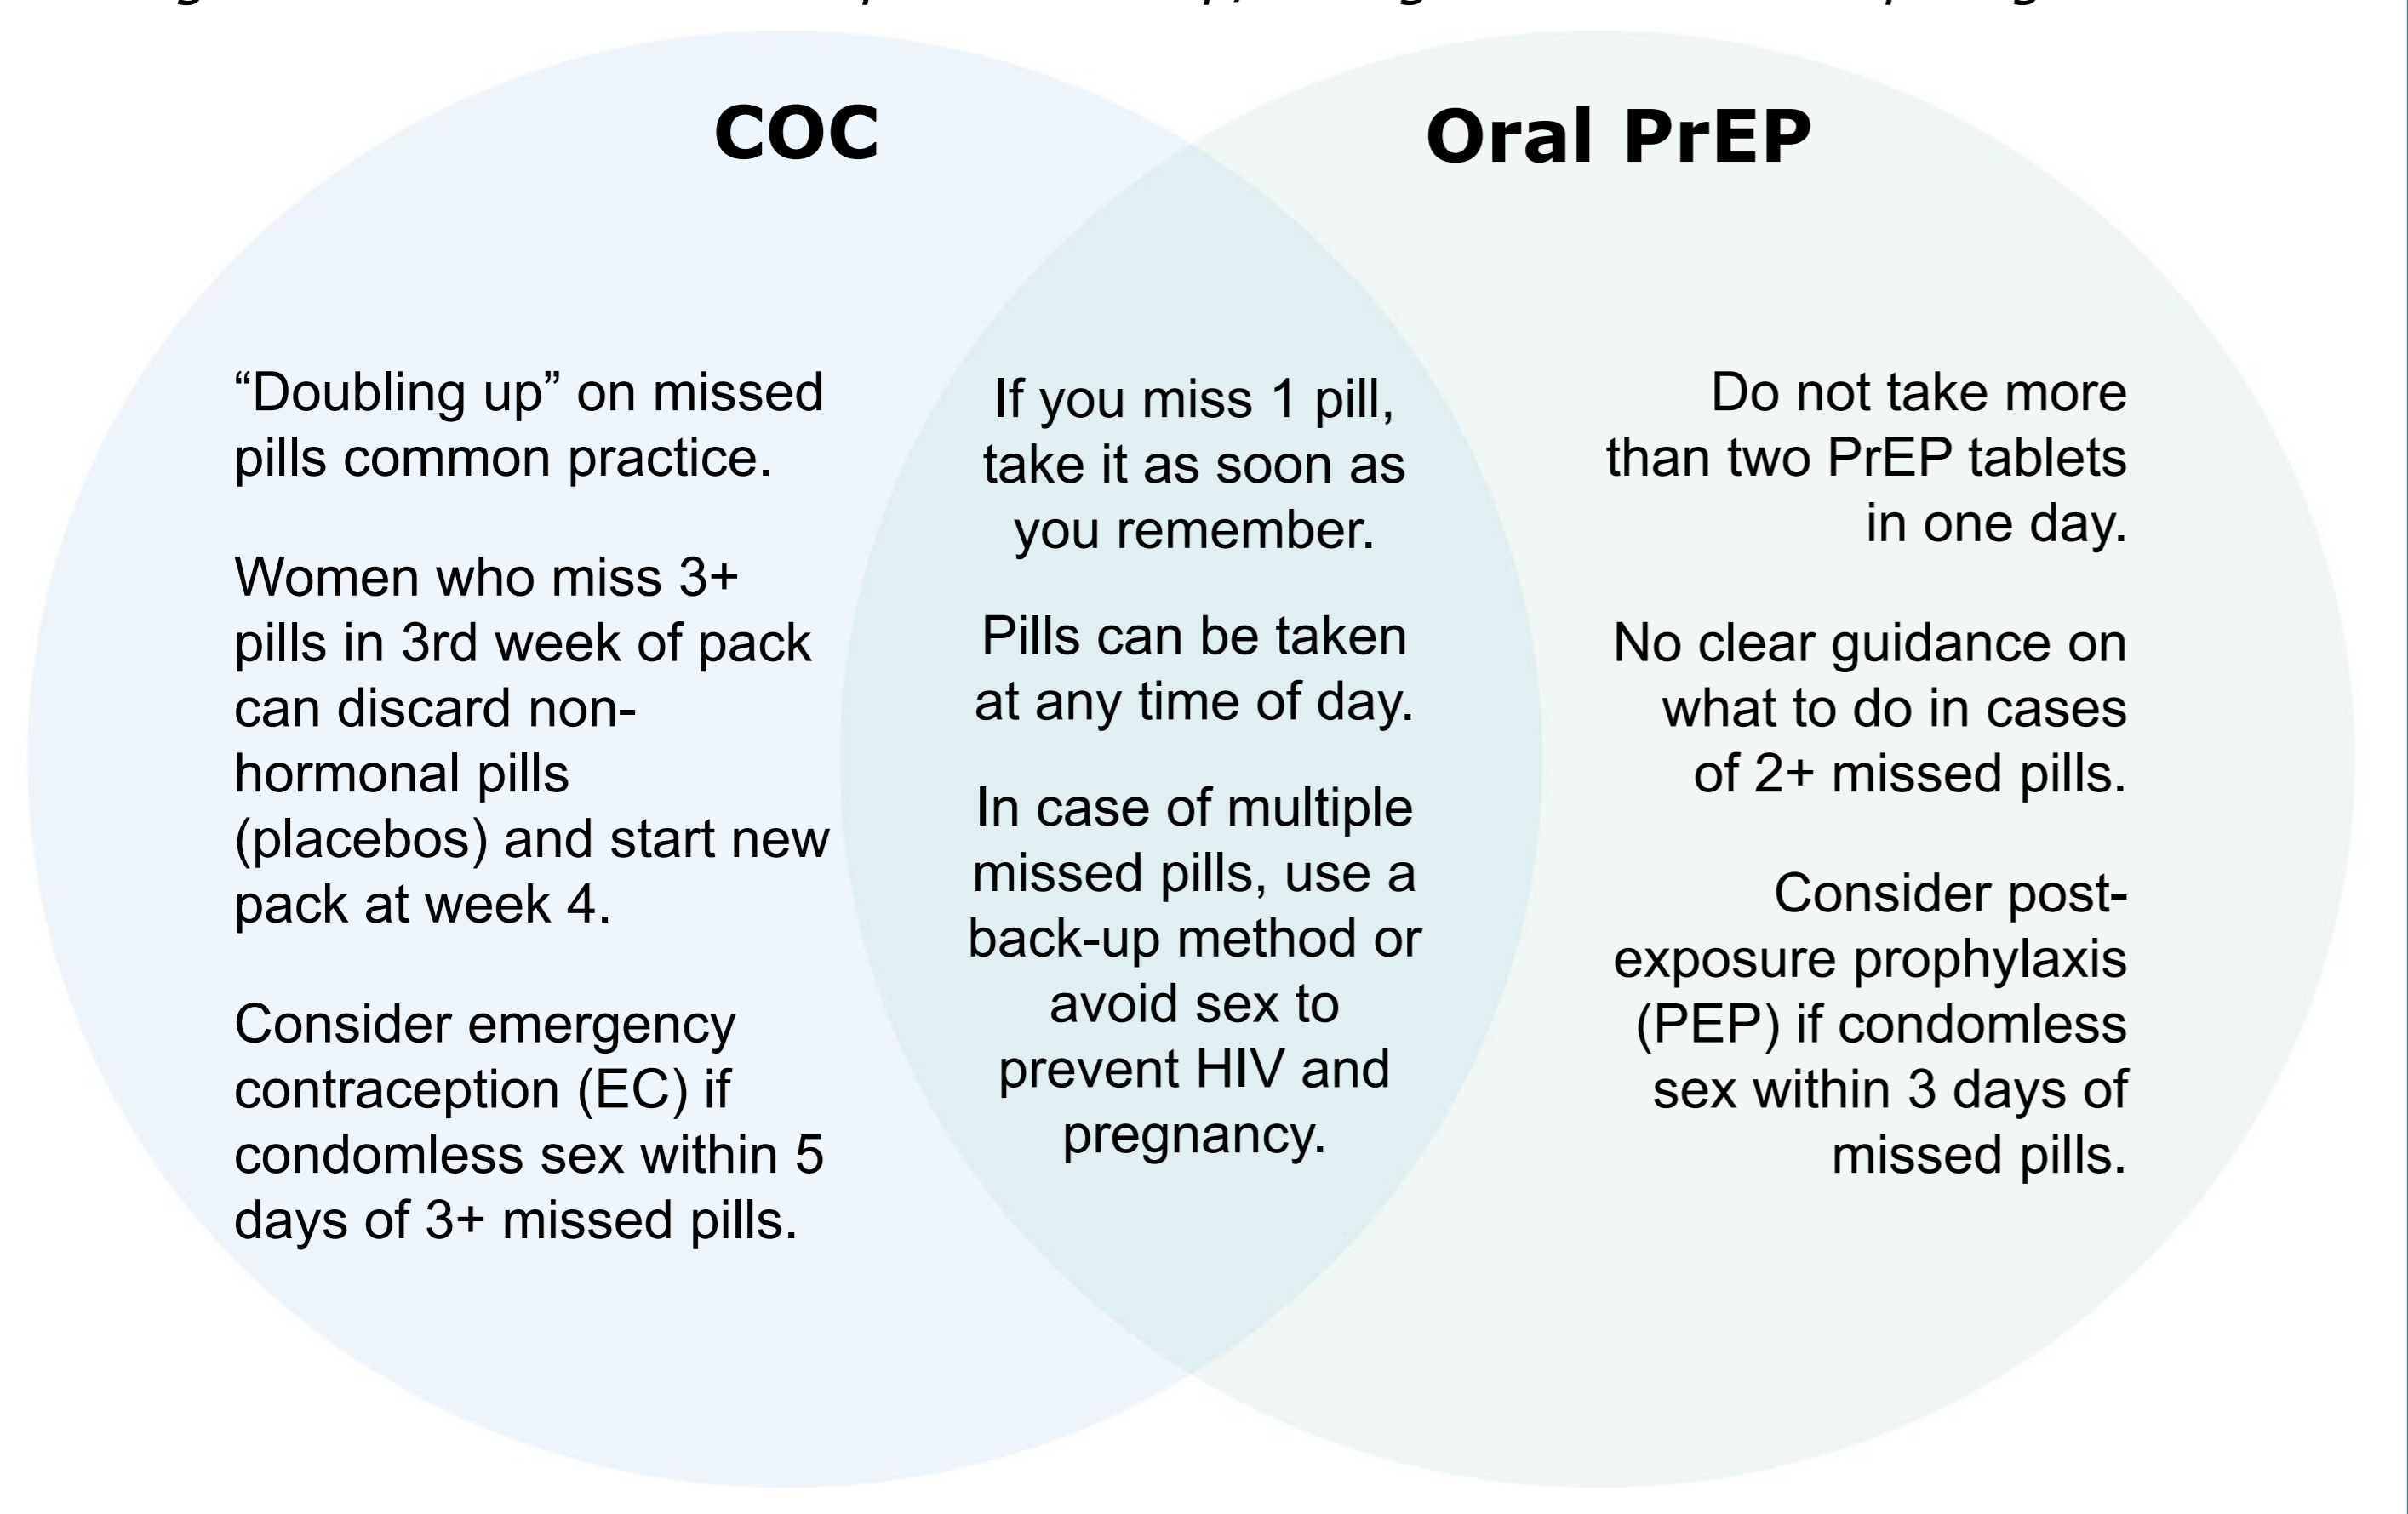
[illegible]

COC

Oral PrEP

“Doubling up” on missed pills common practice.

Women who miss 3+ pills in 3rd week of pack can discard non-hormonal pills (placebos) and start new pack at week 4.

Consider emergency contraception (EC) if condomless sex within 5 days of 3+ missed pills.

If you miss 1 pill, take it as soon as you remember.

Pills can be taken at any time of day.

In case of multiple missed pills, use a back-up method or avoid sex to prevent HIV and pregnancy.

Do not take more than two PrEP tablets in one day.

No clear guidance on what to do in cases of 2+ missed pills.

Consider post-exposure prophylaxis (PEP) if condomless sex within 3 days of missed pills.